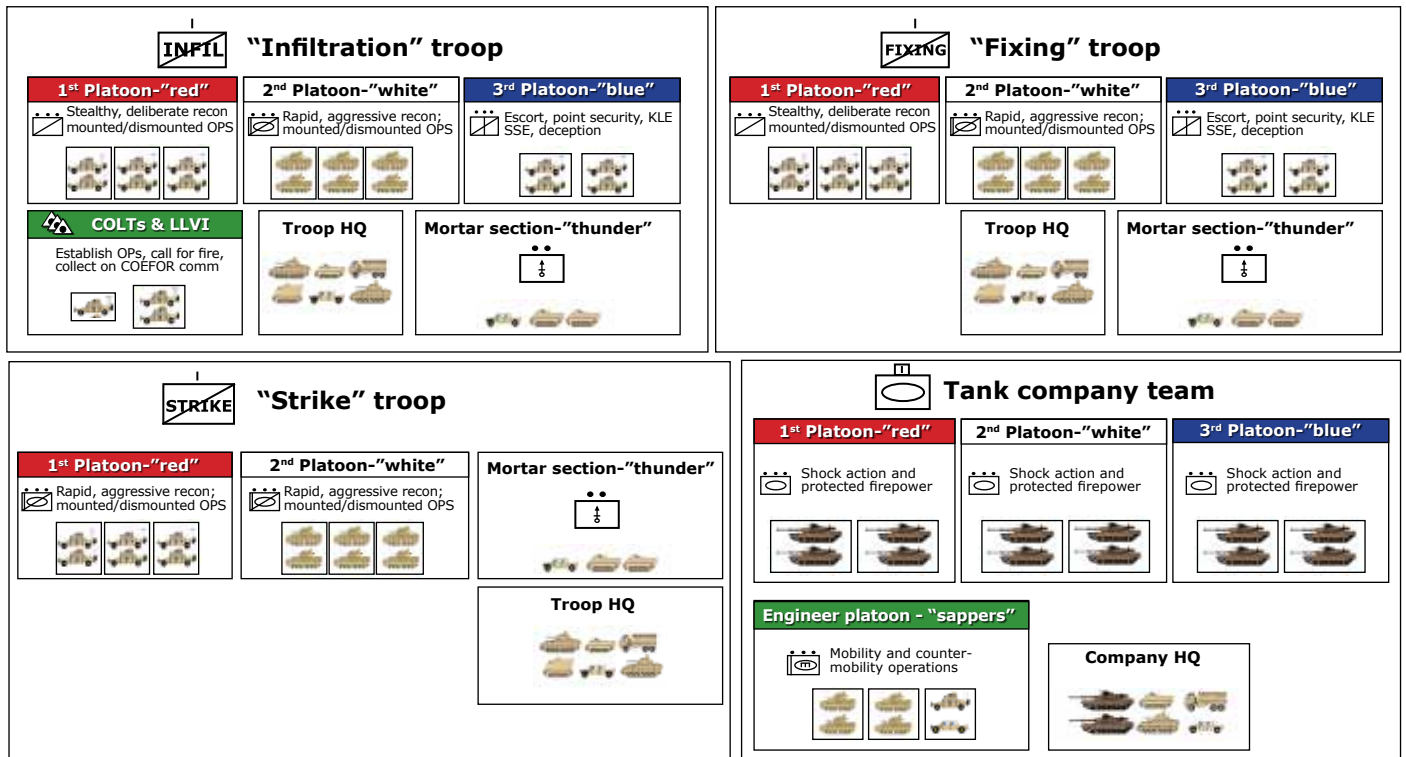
I
INFIL "Infiltration" troop

1st Platoon-"red"
Stealthy, deliberate recon mounted/dismounted OPS

2nd Platoon-"white"
Rapid, aggressive recon; mounted/dismounted OPS

3rd Platoon-"blue"
Escort, point security, KLE SSE, deception

COLTs & LLVI
Establish OPs, call for fire, collect on COEFOR comm

Troop HQ

Mortar section-"thunder"

I
FIXING "Fixing" troop

1st Platoon-"red"
Stealthy, deliberate recon mounted/dismounted OPS

2nd Platoon-"white"
Rapid, aggressive recon; mounted/dismounted OPS

3rd Platoon-"blue"
Escort, point security, KLE SSE, deception

Troop HQ

Mortar section-"thunder"

I
STRIKE "Strike" troop

1st Platoon-"red"
Rapid, aggressive recon; mounted/dismounted OPS

2nd Platoon-"white"
Rapid, aggressive recon; mounted/dismounted OPS

Mortar section-"thunder"

Troop HQ

I
Tank company team

1st Platoon-"red"
Shock action and protected firepower

2nd Platoon-"white"
Shock action and protected firepower

3rd Platoon-"blue"
Shock action and protected firepower

Engineer platoon - "sappers"
Mobility and counter-mobility operations

Company HQ